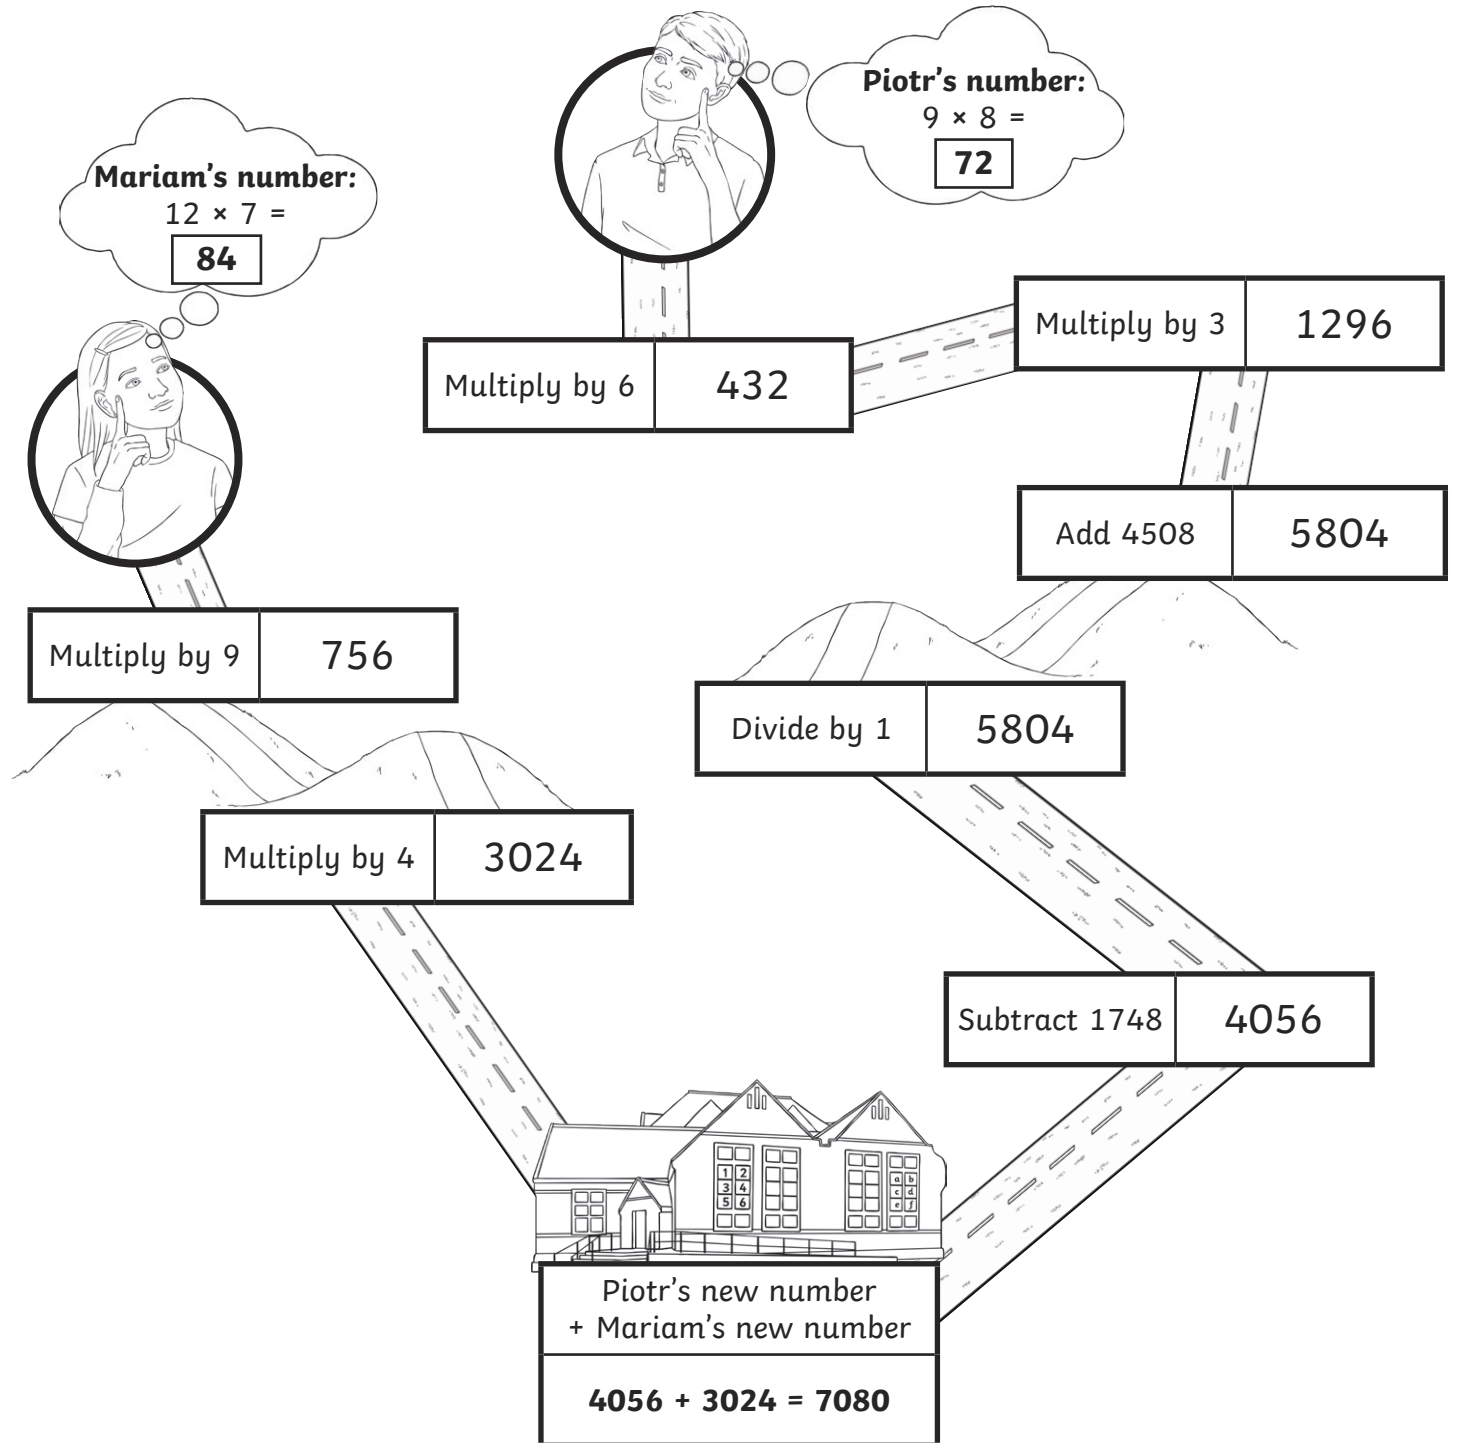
Piotr's number:
9 × 8 =
72

Mariam's number:
12 × 7 =
84

| Multiply by 6 | 432 |
|---|---|

| Multiply by 3 | 1296 |
|---|---|

| Add 4508 | 5804 |
|---|---|

| Multiply by 9 | 756 |
|---|---|

| Divide by 1 | 5804 |
|---|---|

| Multiply by 4 | 3024 |
|---|---|

| Subtract 1748 | 4056 |
|---|---|

1 2
3 4
5 6

a b
c d
e f

Piotr's new number + Mariam's new number

**4056 + 3024 = 7080**